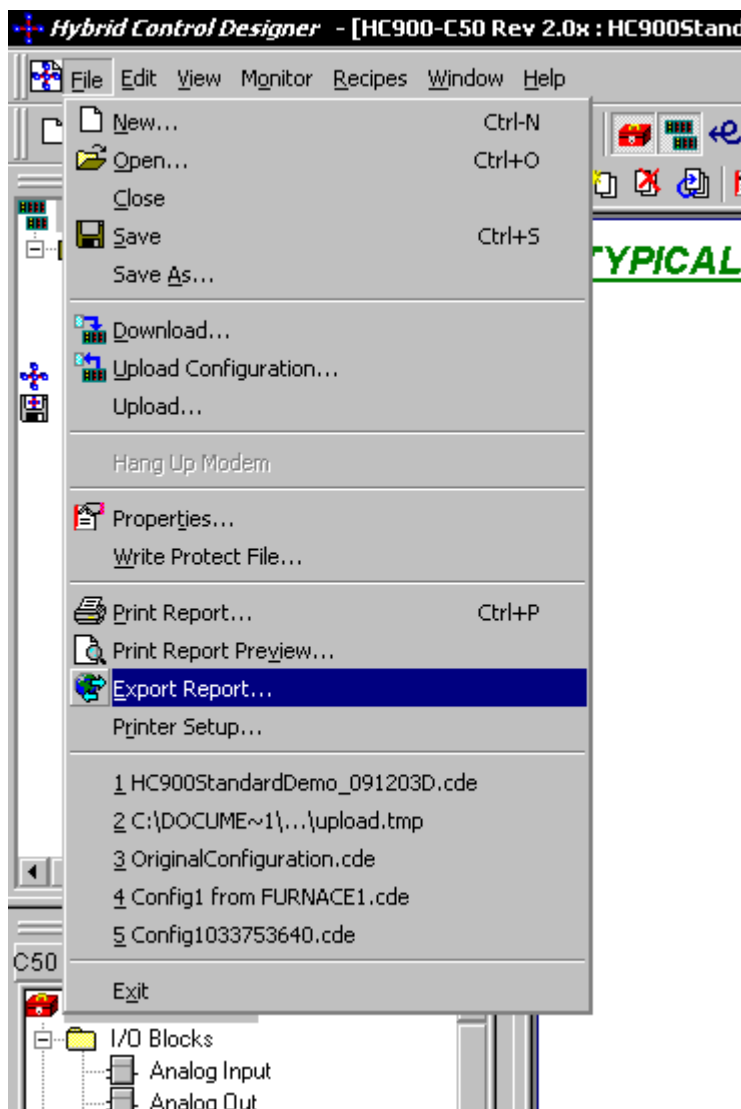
Hybrid Control Designer - [HC900-C50 Rev 2.0x : HC900Stand

File Edit View Monitor Recipes Window Help

New... Ctrl-N
Open... Ctrl+O
Close
Save Ctrl+S
Save As...

Download...
Upload Configuration...
Upload...

Hang Up Modem

Properties...
Write Protect File...

Print Report... Ctrl+P
Print Report Preview...
Export Report...
Printer Setup...

1 HC900StandardDemo_091203D.cde
2 C:\DOCUME~1\...\upload.tmp
3 OriginalConfiguration.cde
4 Config1 from FURNACE1.cde
5 Config1033753640.cde

Exit

TYPICAL

C50

I/O Blocks
Analog Input
Analog Out